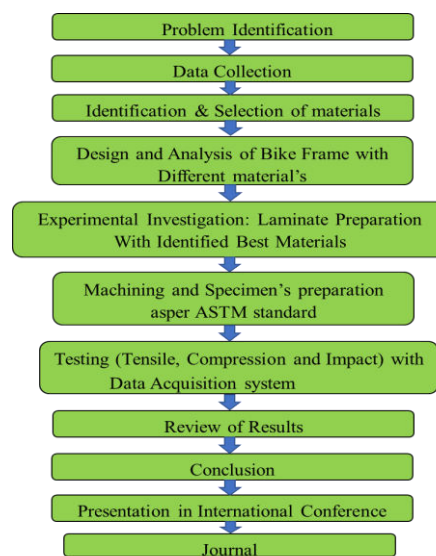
Problem Identification

Data Collection

Identification & Selection of materials

Design and Analysis of Bike Frame with Different material's

Experimental Investigation: Laminate Preparation With Identified Best Materials

Machining and Specimen's preparation asper ASTM standard

Testing (Tensile, Compression and Impact) with Data Acquisition system

Review of Results

Conclusion

Presentation in International Conference

Journal